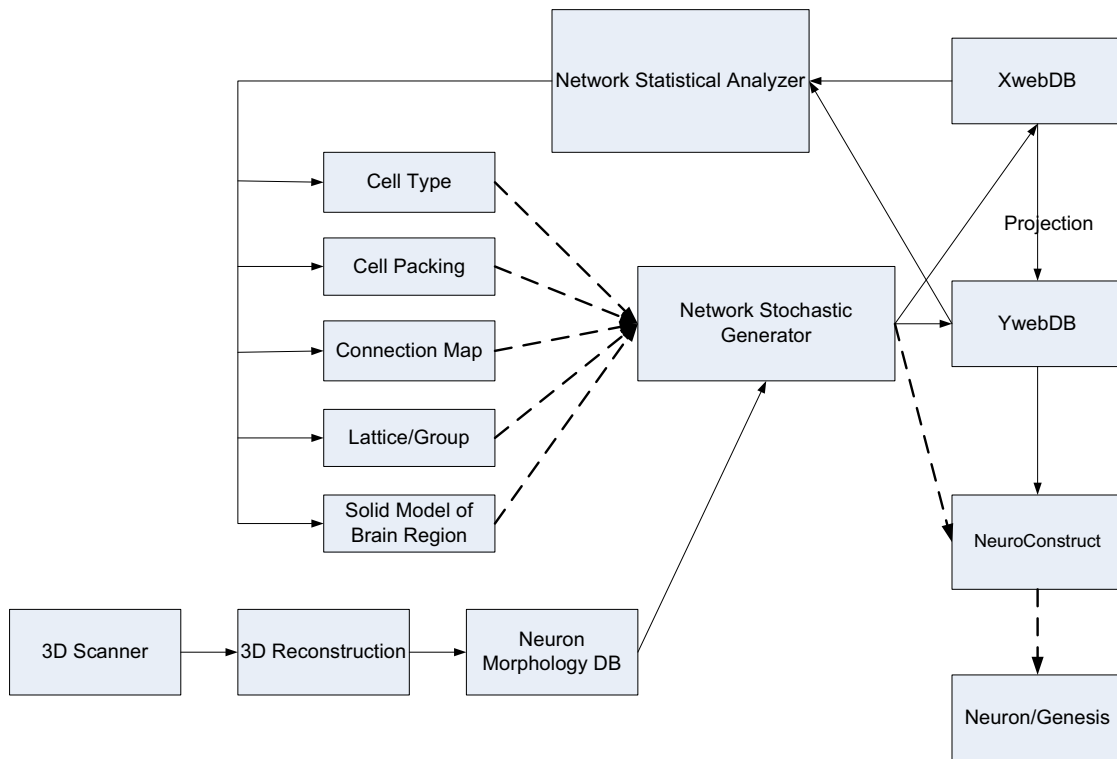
Network Statistical Analyzer

XwebDB

Cell Type

Projection

Cell Packing

Network Stochastic Generator

YwebDB

Connection Map

Lattice/Group

Solid Model of Brain Region

NeuroConstruct

3D Scanner

3D Reconstruction

Neuron Morphology DB

Neuron/Genesis